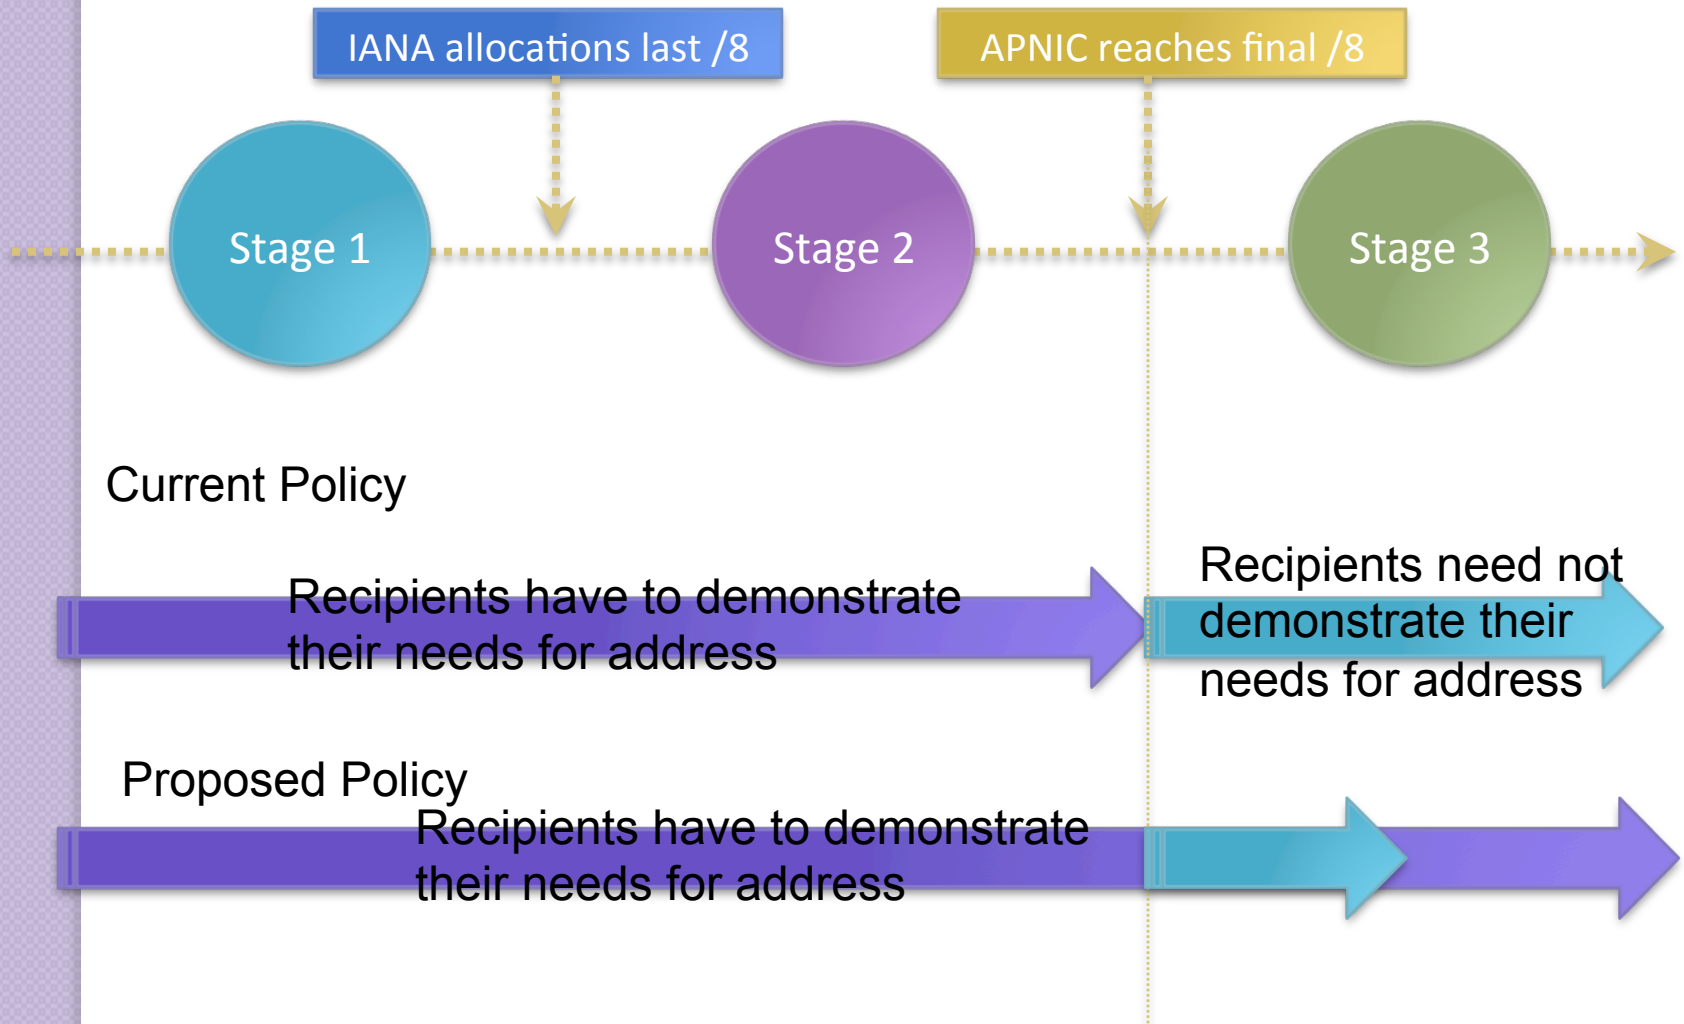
IANA allocations last /8

APNIC reaches final /8

Stage 1

Stage 2

Stage 3

Current Policy

Recipients have to demonstrate their needs for address

Recipients need not demonstrate their needs for address

Proposed Policy

Recipients have to demonstrate their needs for address